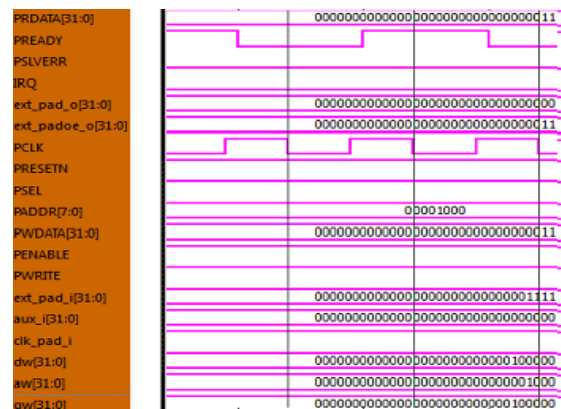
PRDATA[31:0]
PREADY
PSLVERR
IRQ
ext_pad_o[31:0]
ext_padoe_o[31:0]
PCLK
PRESETN
PSEL
PADDR[7:0]
PWDATA[31:0]
PENABLE
PWRITE
ext_pad_i[31:0]
aux_i[31:0]
clk_pad_i
dw[31:0]
aw[31:0]
gw[31:0]

00000000000000000000000000000011
00000000000000000000000000000000
00000000000000000000000000000011
00001000
00000000000000000000000000000011
00000000000000000000000000001111
00000000000000000000000000000000
00000000000000000000000000100000
00000000000000000000000000001000
00000000000000000000000000100000